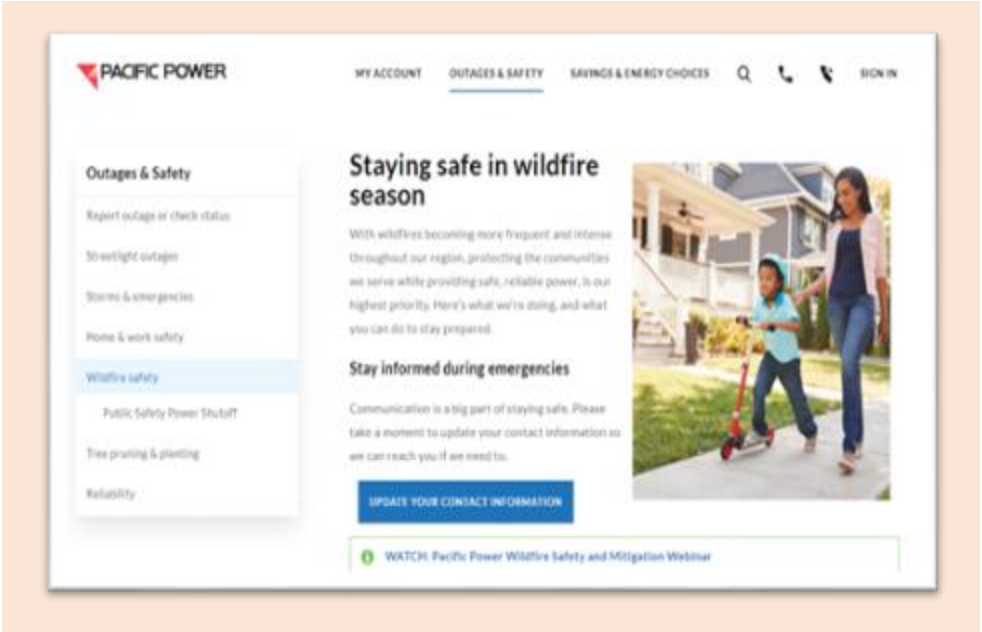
PACIFIC POWER

MY ACCOUNT OUTAGES & SAFETY SAVINGS & ENERGY CHOICES SIGN IN

Outages & Safety

Report outage or check status

Streetlight outages

Storms & emergencies

Home & work safety

Wildfire safety

Public Safety Power Shutoff

Tree pruning & planting

Reliability

Staying safe in wildfire season

With wildfires becoming more frequent and intense throughout our region, protecting the communities we serve while providing safe, reliable power, is our highest priority. Here's what we're doing, and what you can do to stay prepared.

Stay informed during emergencies

Communication is a big part of staying safe. Please take a moment to update your contact information so we can reach you if we need to.

UPDATE YOUR CONTACT INFORMATION

WATCH: Pacific Power Wildfire Safety and Mitigation Webinar